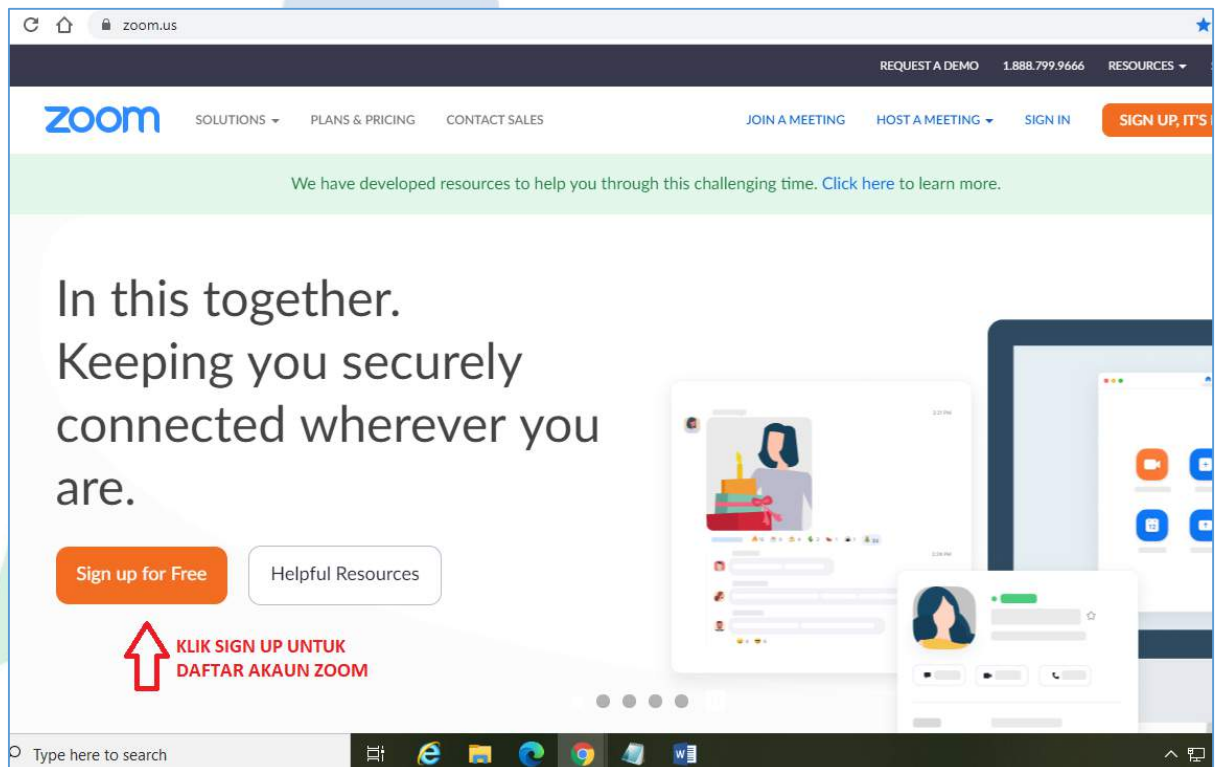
zoom.us

REQUEST A DEMO 1.888.799.9666 RESOURCES

zoom SOLUTIONS PLANS & PRICING CONTACT SALES JOIN A MEETING HOST A MEETING SIGN IN SIGN UP, IT'S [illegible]

We have developed resources to help you through this challenging time. Click here to learn more.

In this together. Keeping you securely connected wherever you are.

Sign up for Free

Helpful Resources

KLIK SIGN UP UNTUK DAFTAR AKAUN ZOOM

Type here to search